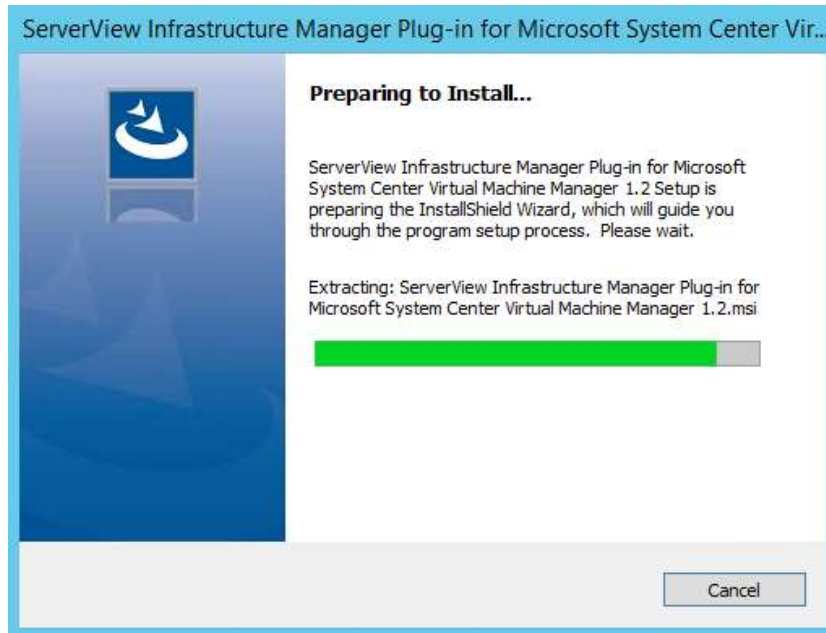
ServerView Infrastructure Manager Plug-in for Microsoft System Center Vir...

Preparing to Install...

ServerView Infrastructure Manager Plug-in for Microsoft System Center Virtual Machine Manager 1.2 Setup is preparing the InstallShield Wizard, which will guide you through the program setup process. Please wait.

Extracting: ServerView Infrastructure Manager Plug-in for Microsoft System Center Virtual Machine Manager 1.2.msi

Cancel